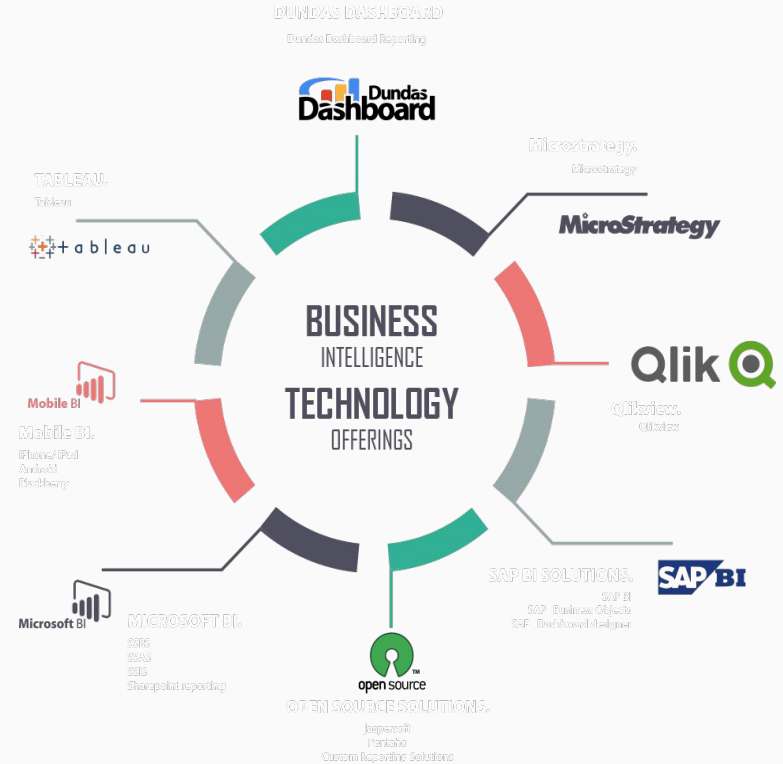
DUNDAS DASHBOARD
Dundas Dashboard Reporting

Dundas Dashboard

Microstrategy.
Microstrategy

MicroStrategy

TABLEAU.
Tableau

tableau

BUSINESS
INTELLIGENCE
TECHNOLOGY
OFFERINGS

Qlik

Qlikview.
Qlikview

Mobile BI

Mobile BI.
iPhone/ iPad
Android
Blackberry

SAP BI

SAP BI SOLUTIONS.
SAP BI
SAP Business Objects
SAP Dashboard designer

Microsoft BI

MICROSOFT BI.
SSRS
SSAS
SSIS
Sharepoint reporting

open source

OPEN SOURCE SOLUTIONS.
Jaspersoft
Pentaho
Custom Reporting Solutions